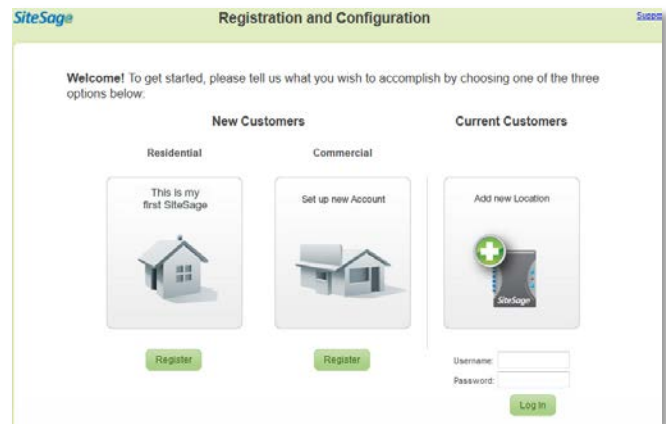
SiteSage

Registration and Configuration

Suppo

Welcome! To get started, please tell us what you wish to accomplish by choosing one of the three options below:

New Customers

Current Customers

Residential

Commercial

This is my first SiteSage

Set up new Account

Add new Location

SiteSage

Register

Register

Username:

Password:

Log In